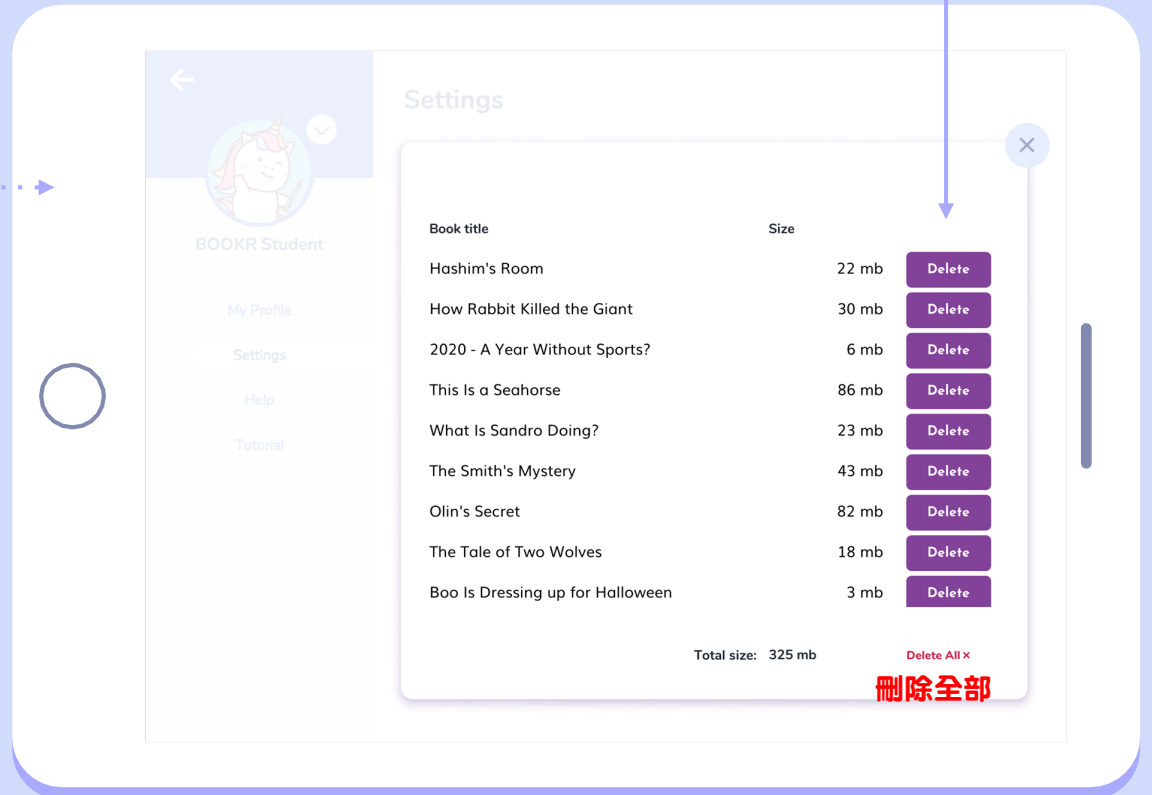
Settings

BOOKR Student

My Profile

Settings

Help

Tutorial

| Book title | Size | |
|---|---|---|
| Hashim's Room | 22 mb | Delete |
| How Rabbit Killed the Giant | 30 mb | Delete |
| 2020 - A Year Without Sports? | 6 mb | Delete |
| This Is a Seahorse | 86 mb | Delete |
| What Is Sandro Doing? | 23 mb | Delete |
| The Smith's Mystery | 43 mb | Delete |
| Olin's Secret | 82 mb | Delete |
| The Tale of Two Wolves | 18 mb | Delete |
| Boo Is Dressing up for Halloween | 3 mb | Delete |

Total size: 325 mb

Delete All ×

刪除全部